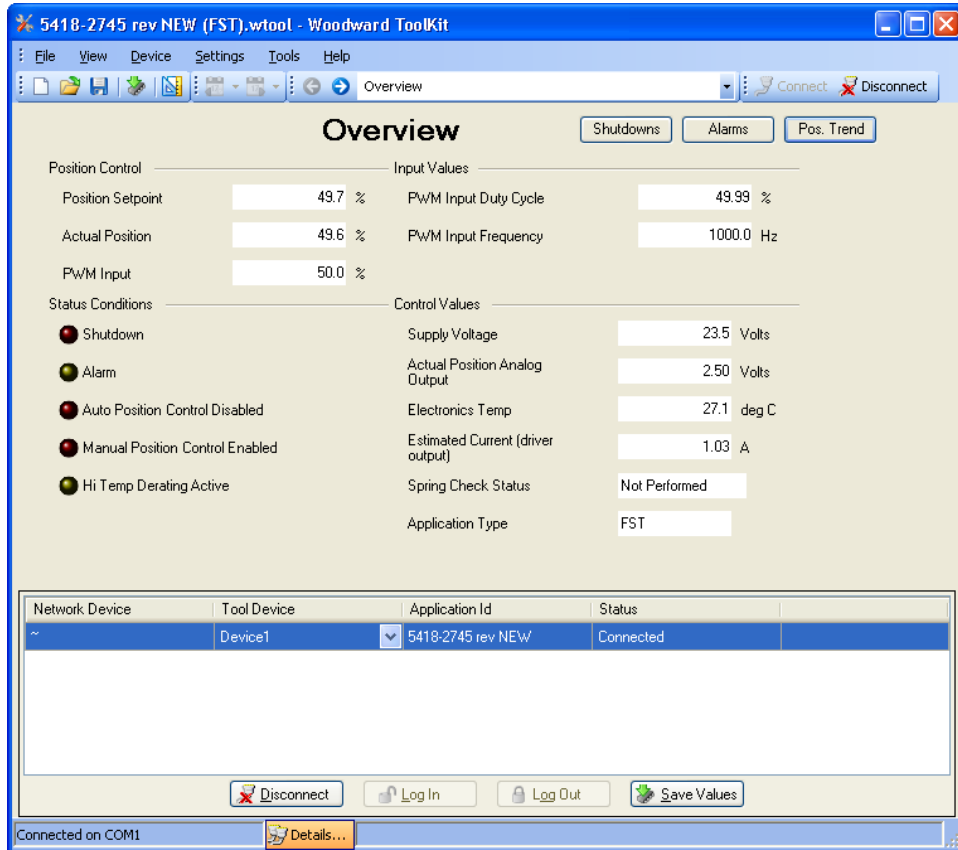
5418-2745 rev NEW (FST).wtool - Woodward ToolKit

File View Device Settings Tools Help

Overview

Connect Disconnect

Overview

Shutdowns Alarms Pos. Trend

Position Control

Position Setpoint 49.7 %

Actual Position 49.6 %

PWM Input 50.0 %

Input Values

PWM Input Duty Cycle 49.99 %

PWM Input Frequency 1000.0 Hz

Status Conditions

Shutdown

Alarm

Auto Position Control Disabled

Manual Position Control Enabled

Hi Temp Derating Active

Control Values

Supply Voltage 23.5 Volts

Actual Position Analog Output 2.50 Volts

Electronics Temp 27.1 deg C

Estimated Current (driver output) 1.03 A

Spring Check Status Not Performed

Application Type FST

| Network Device | Tool Device | Application Id | Status |
|---|---|---|---|
| ~ | Device1 | 5418-2745 rev NEW | Connected |

Disconnect Log In Log Out Save Values

Connected on COM1 Details...